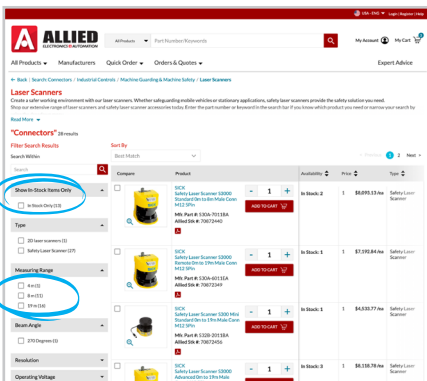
USA - ENG | Login | Register | Help

ALLIED ELECTRONICS & AUTOMATION

All Products | Part Number/Keywords

My Account | My Cart 0

All Products | Manufacturers | Quick Order | Orders & Quotes | Expert Advice

< Back | Search: Connectors | Industrial Controls | Machine Guarding & Machine Safety | Laser Scanners

Laser Scanners

Create a safer working environment with our laser scanners. Whether safeguarding mobile vehicles or stationary applications, safety laser scanners provide the safety solution you need. Shop our extensive range of laser scanners and safety laser scanner accessories today. Enter the part number or keyword in the search bar if you know which product you need or narrow your search by

Read More

"Connectors" 28 results

Filter Search Results

Search Within

Sort By

Best Match

< Previous 1 2 Next >

Show In-Stock Items Only

In Stock Only (13)

Type

2D laser scanners (1)

Safety Laser Scanner (27)

Measuring Range

4 m (1)

8 m (11)

19 m (16)

Beam Angle

270 Degrees (1)

Resolution

Operating Voltage

| Compare | Product | | Availability | Price | Type |
|---|---|---|---|---|---|
| | SICK Safety Laser Scanner S3000 Standard 0m to 8m Male Conn M12 SPin Mfr. Part #: S30A-7011BA Allied Stk #: 70673440 | - 1 + ADD TO CART | In Stock: 2 | 1 $8,093.13/ea | Safety Laser Scanner |
| | SICK Safety Laser Scanner S3000 Remote 0m to 19m Male Conn M12 SPin Mfr. Part #: S30A-6011EA Allied Stk #: 70673349 | - 1 + ADD TO CART | In Stock: 2 | 1 $7,192.84/ea | Safety Laser Scanner |
| | SICK Safety Laser Scanner S300 Mini Standard 0m to 3m Male Conn M12 SPin Mfr. Part #: 1028-2011BA Allied Stk #: 70672456 | - 1 + ADD TO CART | In Stock: 1 | 1 $4,533.77/ea | Safety Laser Scanner |
| | SICK Safety Laser Scanner S3000 Advanced 0m to 19m Male | - 1 + | In Stock: 3 | 1 $8,138.78/ea | Safety Laser Scanner |